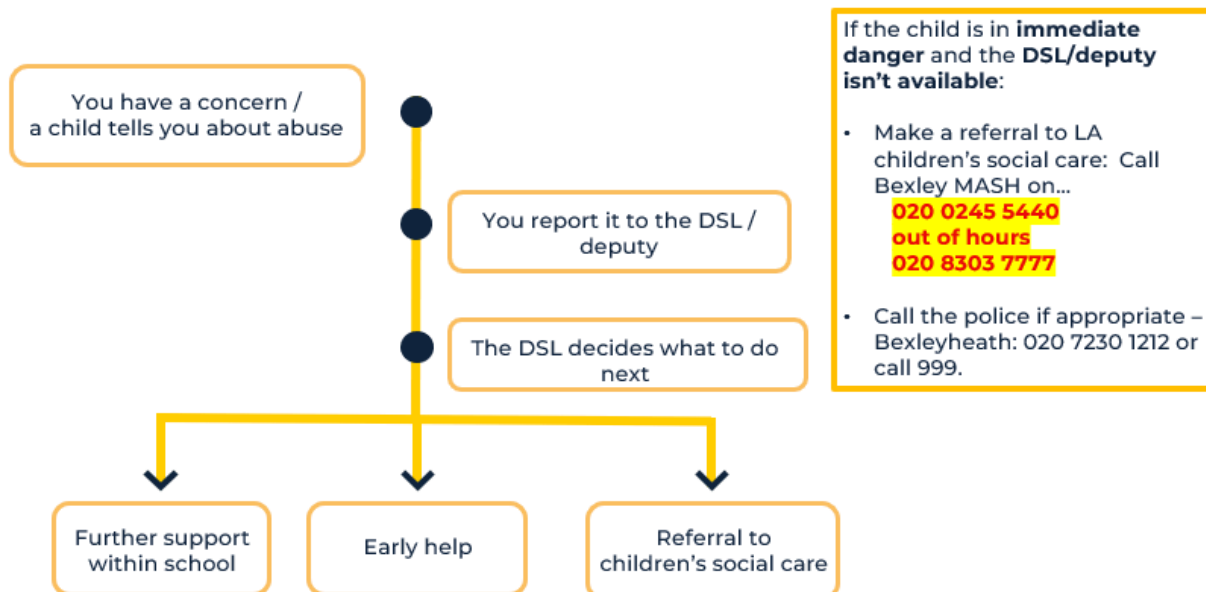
You have a concern / a child tells you about abuse

You report it to the DSL / deputy

The DSL decides what to do next

Further support within school

Early help

Referral to children's social care

If the child is in **immediate danger** and the **DSL/deputy isn't available**:

• Make a referral to LA children's social care: Call Bexley MASH on…
**020 0245 5440**
**out of hours**
**020 8303 7777**

• Call the police if appropriate – Bexleyheath: 020 7230 1212 or call 999.